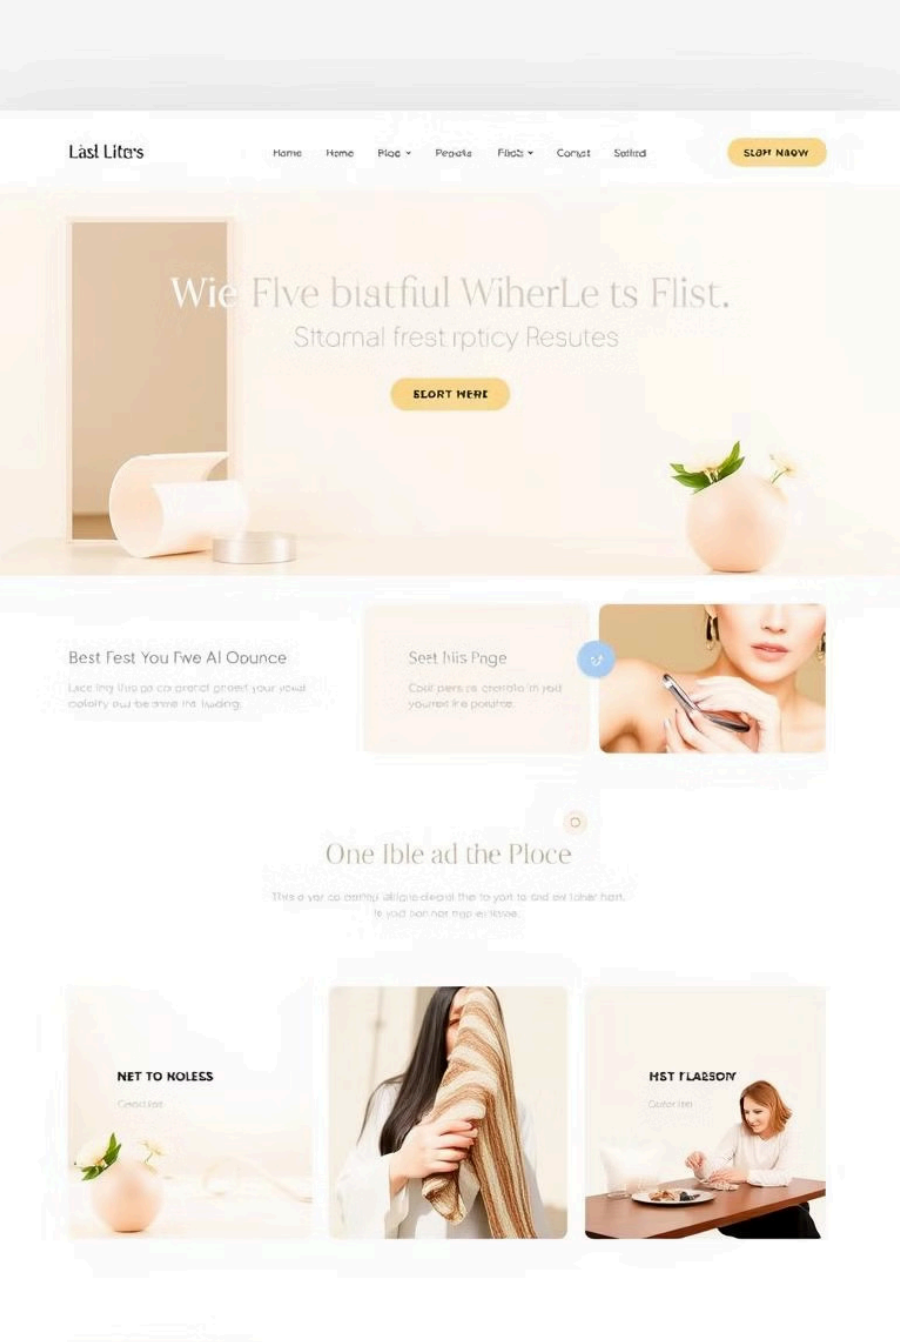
Lasl Liters

Home Home Ploe Pegeta Flicsi Conist Sotted

SLOT NAOW

Wie Flve biatfiul WiherLe ts Flist.

Sitornal frest rpticy Resutes

SLORT HERE

Best Fest You Fwe Al Oounce

Lace ing thro go co prenct greeet your yoxal colofry oul be anne he lioding.

Seet Inis Pnge

Cool pers ce cronblo in yoil yourrec ire porume.

One Ible ad the Ploce

This e yer co contip alliple dieqral the to yort to and ew toher hort. le yoid bon nor mop er iiove.

NET TO NOLESS

Cood Ear

HST FLARSOY

Coter Ion